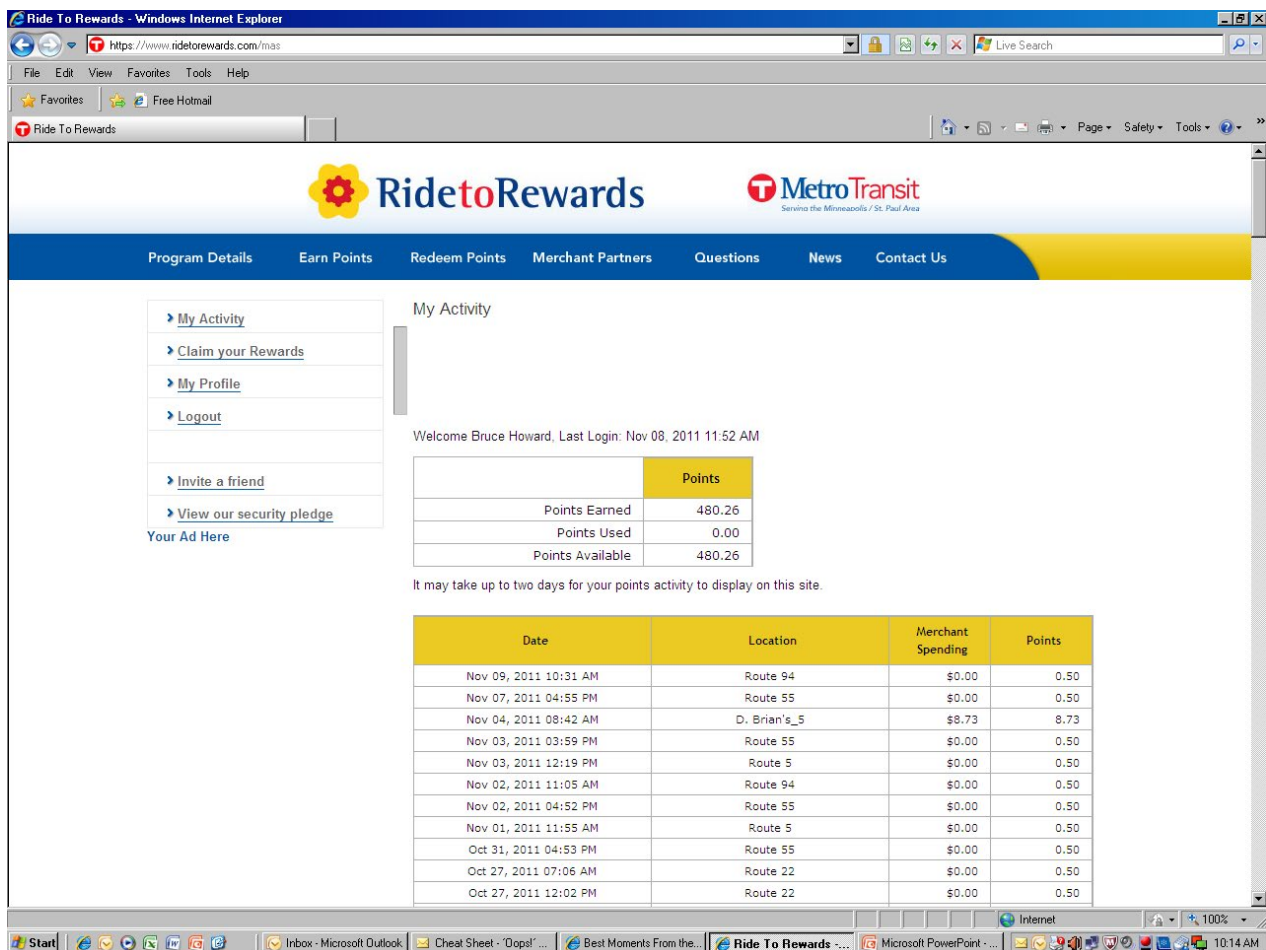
Ride To Rewards - Windows Internet Explorer

https://www.ridetorewards.com/mas

Live Search

File Edit View Favorites Tools Help

Favorites Free Hotmail

Ride To Rewards

Page ▾ Safety ▾ Tools ▾

RidetoRewards

Metro Transit
Serving the Minneapolis / St. Paul Area

Program Details Earn Points Redeem Points Merchant Partners Questions News Contact Us

› My Activity
› Claim your Rewards
› My Profile
› Logout
› Invite a friend
› View our security pledge

Your Ad Here

My Activity

Welcome Bruce Howard, Last Login: Nov 08, 2011 11:52 AM

| | Points |
|---|---|
| Points Earned | 480.26 |
| Points Used | 0.00 |
| Points Available | 480.26 |

It may take up to two days for your points activity to display on this site.

| Date | Location | Merchant Spending | Points |
|---|---|---|---|
| Nov 09, 2011 10:31 AM | Route 94 | \$0.00 | 0.50 |
| Nov 07, 2011 04:55 PM | Route 55 | \$0.00 | 0.50 |
| Nov 04, 2011 08:42 AM | D. Brian's_5 | \$8.73 | 8.73 |
| Nov 03, 2011 03:59 PM | Route 55 | \$0.00 | 0.50 |
| Nov 03, 2011 12:19 PM | Route 5 | \$0.00 | 0.50 |
| Nov 02, 2011 11:05 AM | Route 94 | \$0.00 | 0.50 |
| Nov 02, 2011 04:52 PM | Route 55 | \$0.00 | 0.50 |
| Nov 01, 2011 11:55 AM | Route 5 | \$0.00 | 0.50 |
| Oct 31, 2011 04:53 PM | Route 55 | \$0.00 | 0.50 |
| Oct 27, 2011 07:06 AM | Route 22 | \$0.00 | 0.50 |
| Oct 27, 2011 12:02 PM | Route 22 | \$0.00 | 0.50 |

Internet 100%

Start Inbox - Microsoft Outlook Cheat Sheet - 'Oops!' ... Best Moments From the... Ride To Rewards -... Microsoft PowerPoint - ... 10:14 AM